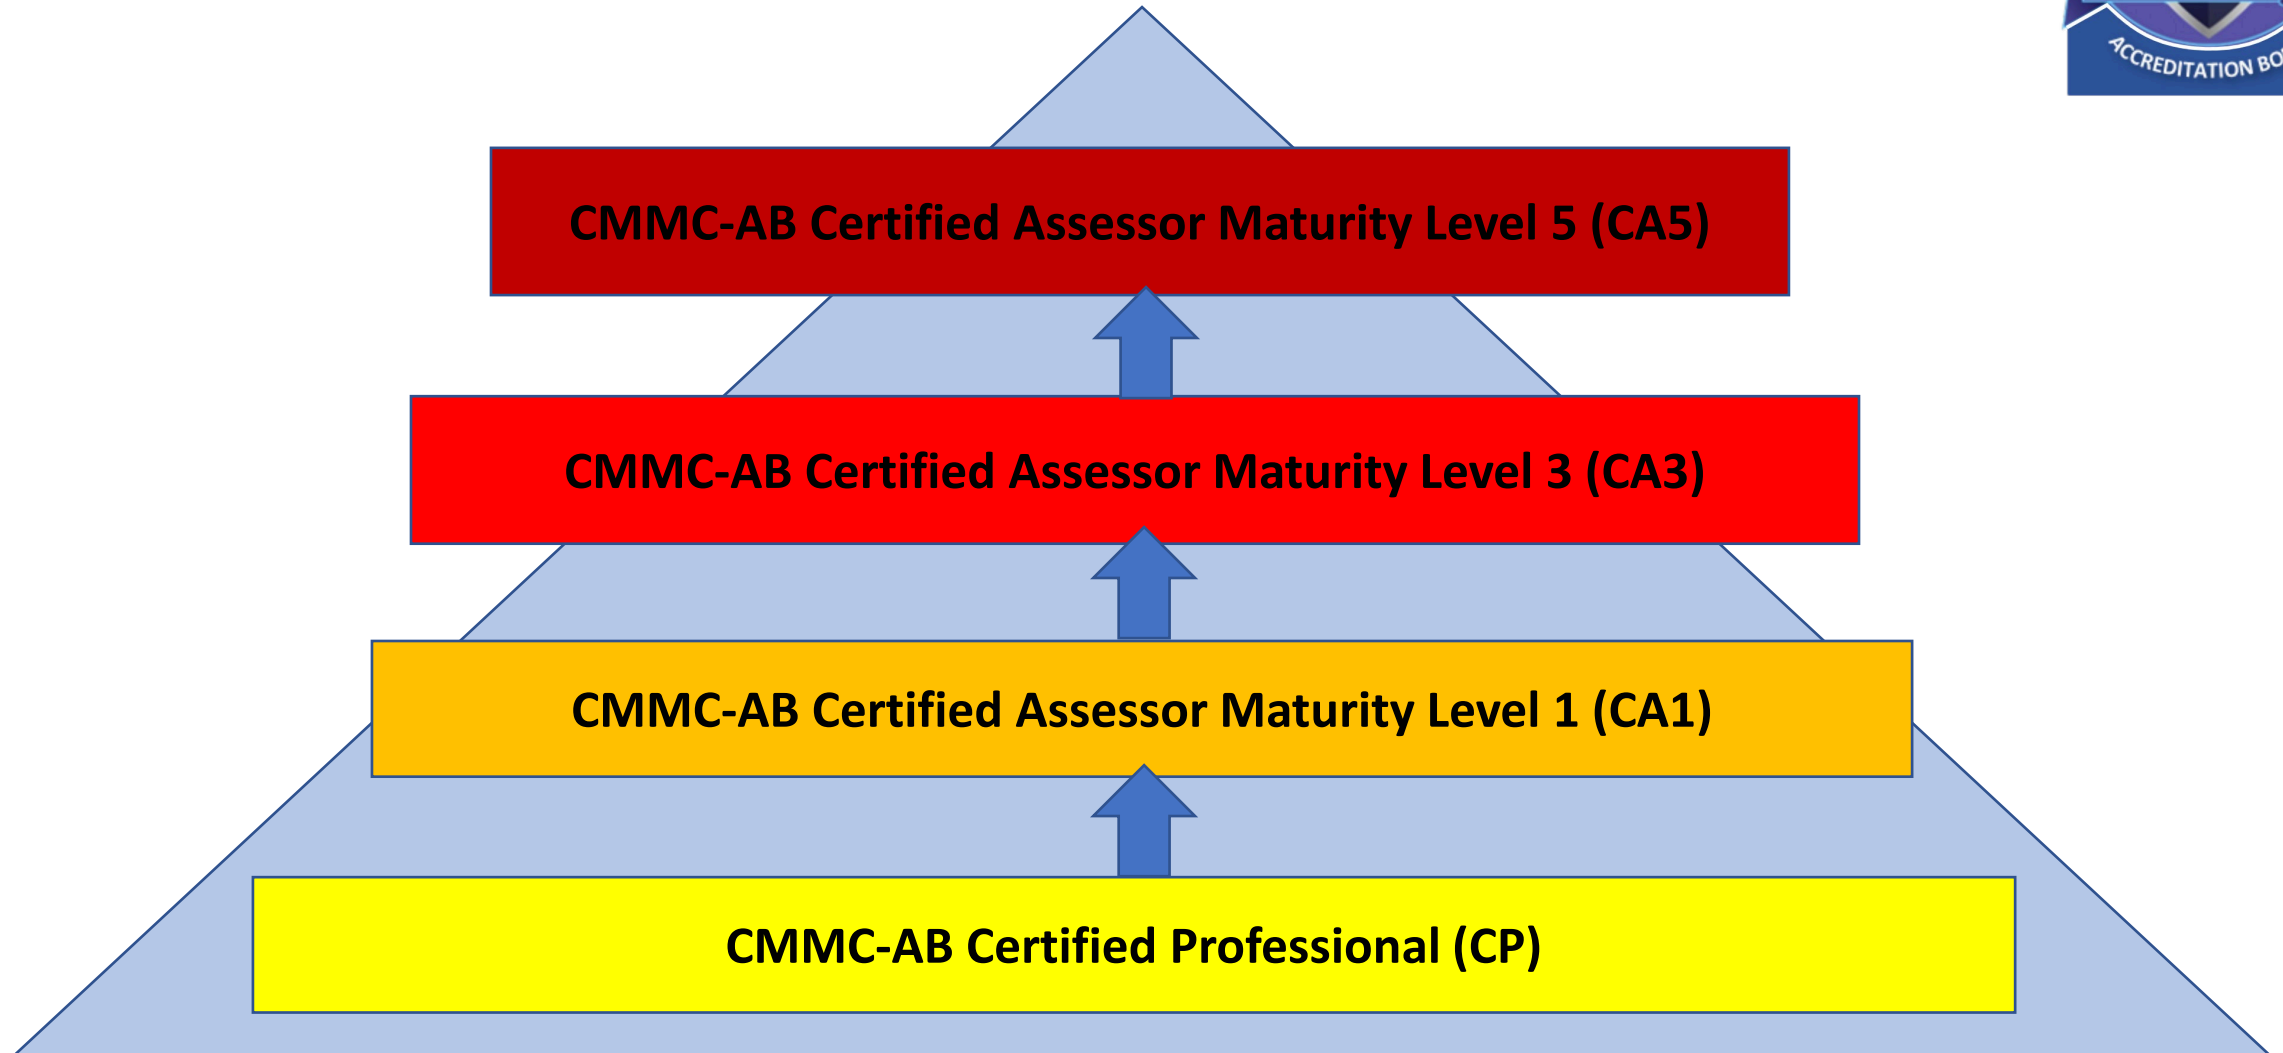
ACCREDITATION BO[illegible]

CMMC-AB Certified Assessor Maturity Level 5 (CA5)

CMMC-AB Certified Assessor Maturity Level 3 (CA3)

CMMC-AB Certified Assessor Maturity Level 1 (CA1)

CMMC-AB Certified Professional (CP)